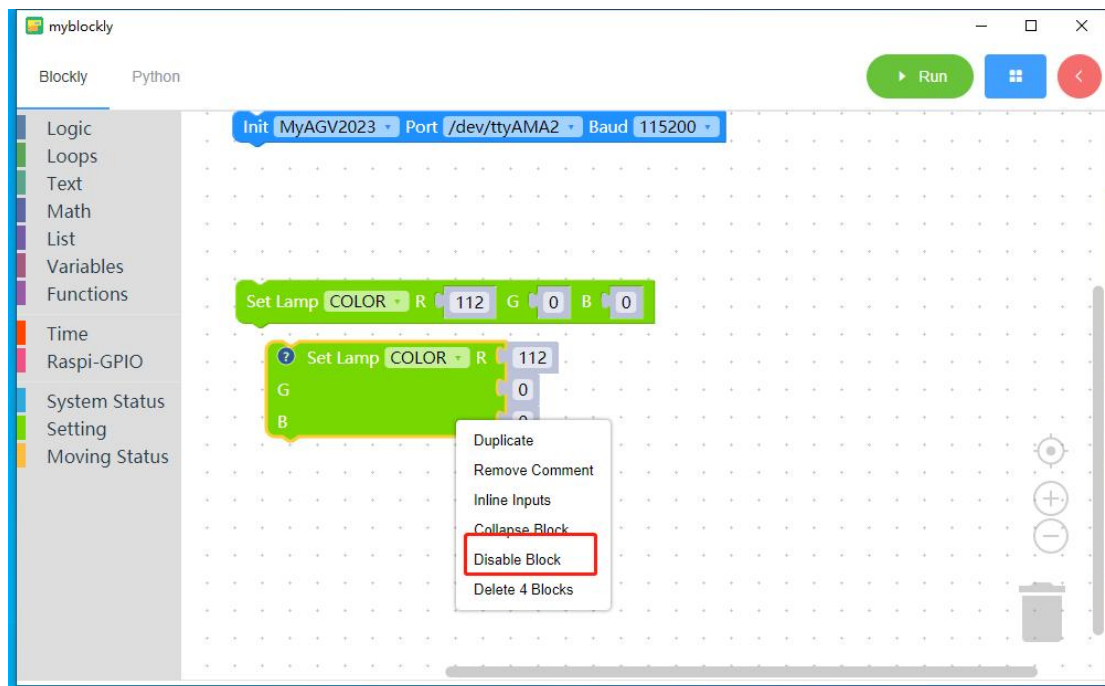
myblockly

Blockly Python

Run

Logic
Loops
Text
Math
List
Variables
Functions
Time
Raspi-GPIO
System Status
Setting
Moving Status

Init MyAGV2023 Port /dev/ttyAMA2 Baud 115200

Set Lamp COLOR R 112 G 0 B 0

Set Lamp COLOR R 112
G 0
B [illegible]

Duplicate
Remove Comment
Inline Inputs
Collapse Block
Disable Block
Delete 4 Blocks